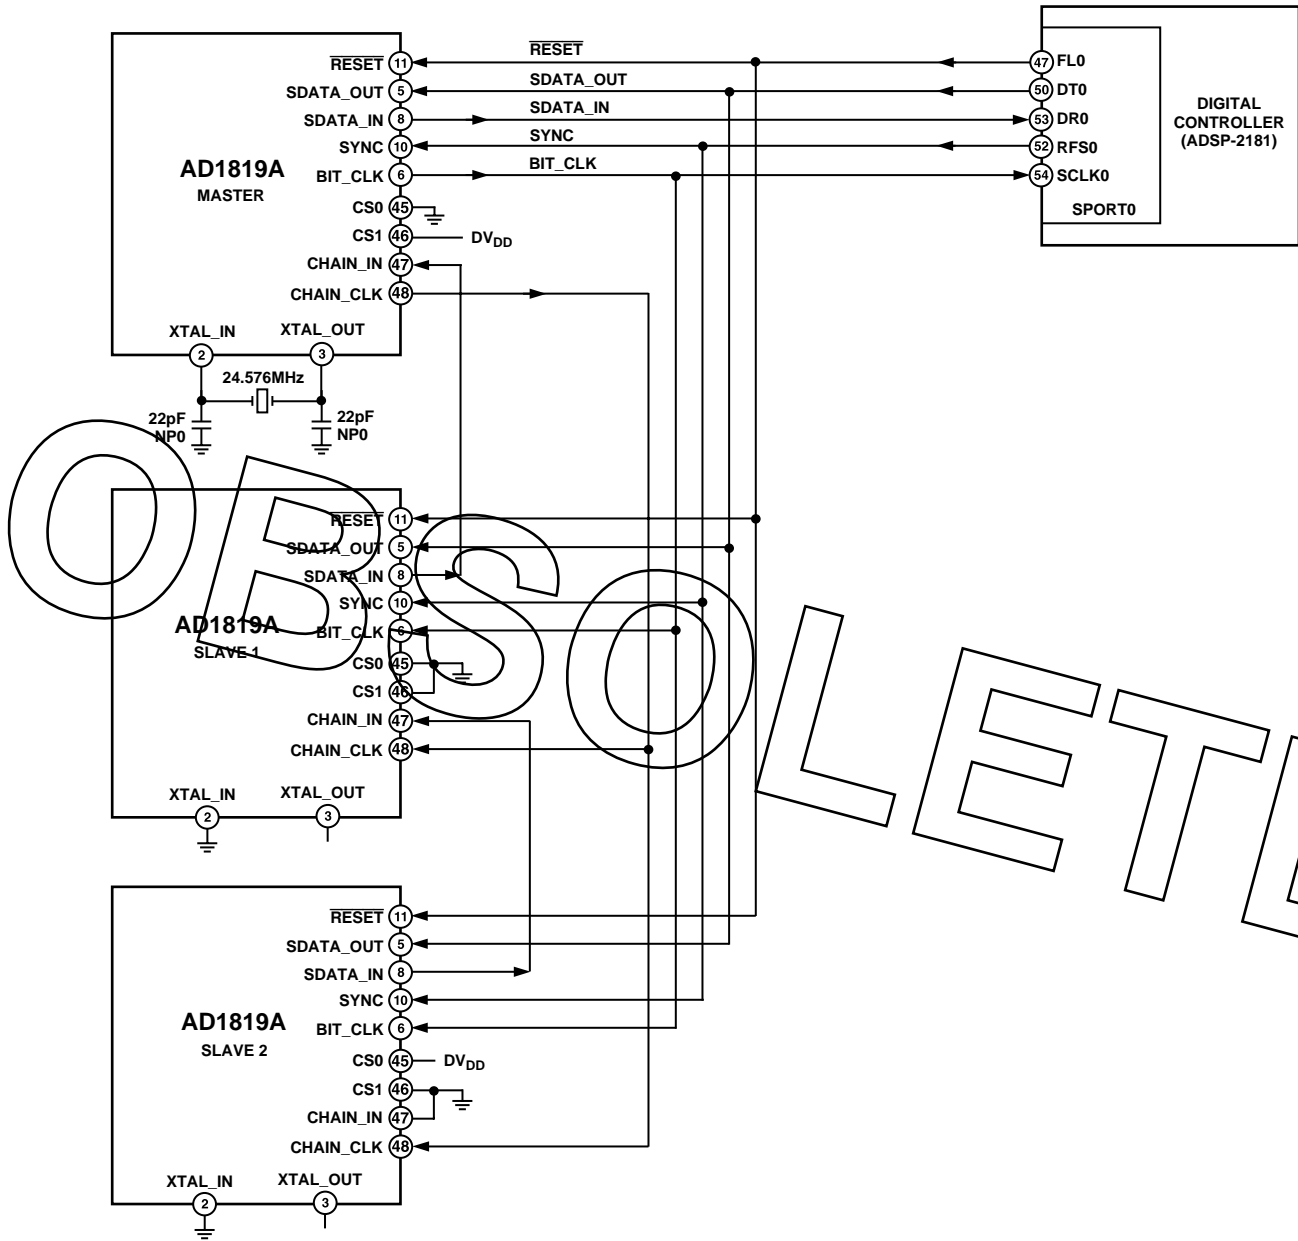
$\overline{RESET}$ 11
SDATA_OUT 5
SDATA_IN 8
SYNC 10
BIT_CLK 6
CS0 45
CS1 46
CHAIN_IN 47
CHAIN_CLK 48
AD1819A
MASTER
XTAL_IN 2
XTAL_OUT 3
DV$_{DD}$

$\overline{RESET}$
SDATA_OUT
SDATA_IN
SYNC
BIT_CLK

47 FL0
50 DT0
53 DR0
52 RFS0
54 SCLK0
SPORT0
DIGITAL CONTROLLER (ADSP-2181)

24.576MHz
22pF NP0
22pF NP0

$\overline{RESET}$ 11
SDATA_OUT 5
SDATA_IN 8
SYNC 10
BIT_CLK 6
CS0 45
CS1 46
CHAIN_IN 47
CHAIN_CLK 48
AD1819A
SLAVE 1
XTAL_IN 2
XTAL_OUT 3

$\overline{RESET}$ 11
SDATA_OUT 5
SDATA_IN 8
SYNC 10
BIT_CLK 6
CS0 45
DV$_{DD}$
CS1 46
CHAIN_IN 47
CHAIN_CLK 48
AD1819A
SLAVE 2
XTAL_IN 2
XTAL_OUT 3

OBSOLETE